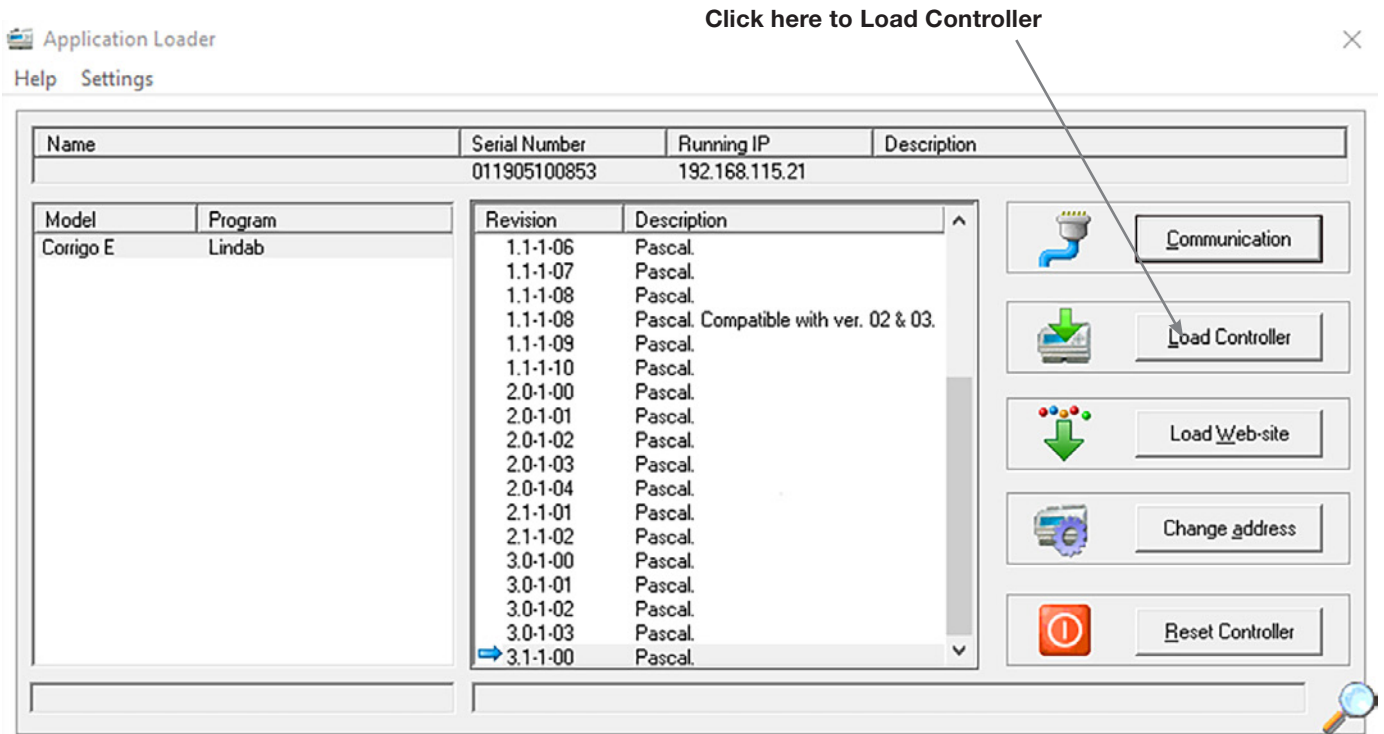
Application Loader

Click here to Load Controller

Help Settings

| Name | Serial Number | Running IP | Description |
|---|---|---|---|
| | 011905100853 | 192.168.115.21 | |

| Model | Program |
|---|---|
| Corrigo E | Lindab |

| Revision | Description |
|---|---|
| 1.1-1-06 | Pascal. |
| 1.1-1-07 | Pascal. |
| 1.1-1-08 | Pascal. |
| 1.1-1-08 | Pascal. Compatible with ver. 02 & 03. |
| 1.1-1-09 | Pascal. |
| 1.1-1-10 | Pascal. |
| 2.0-1-00 | Pascal. |
| 2.0-1-01 | Pascal. |
| 2.0-1-02 | Pascal. |
| 2.0-1-03 | Pascal. |
| 2.0-1-04 | Pascal. |
| 2.1-1-01 | Pascal. |
| 2.1-1-02 | Pascal. |
| 3.0-1-00 | Pascal. |
| 3.0-1-01 | Pascal. |
| 3.0-1-02 | Pascal. |
| 3.0-1-03 | Pascal. |
| 3.1-1-00 | Pascal. |

Communication

Load Controller

Load Web-site

Change address

Reset Controller